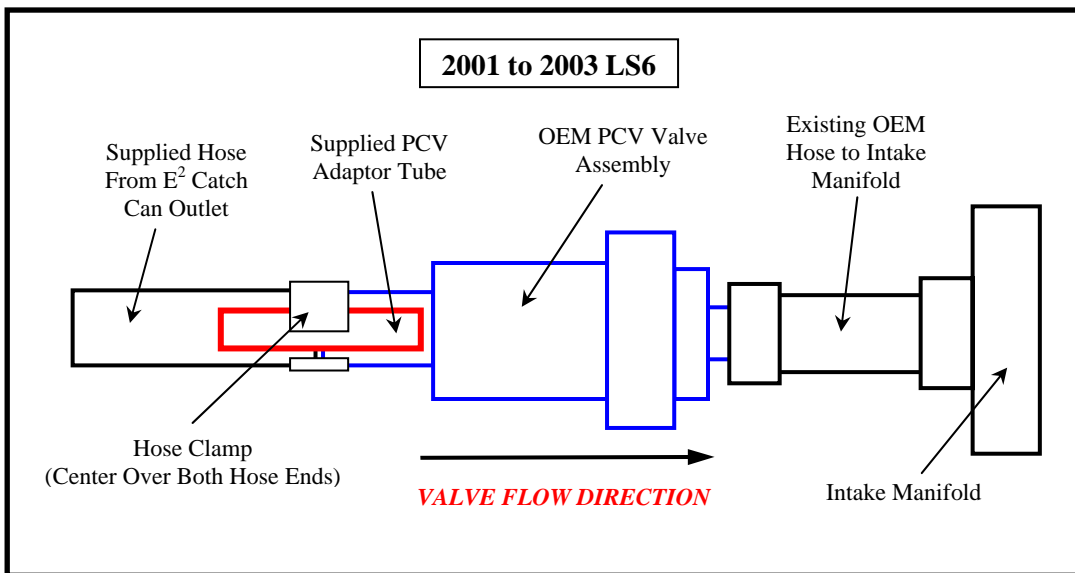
2001 to 2003 LS6

Supplied Hose From $E^2$ Catch Can Outlet

Supplied PCV Adaptor Tube

OEM PCV Valve Assembly

Existing OEM Hose to Intake Manifold

Hose Clamp (Center Over Both Hose Ends)

VALVE FLOW DIRECTION

Intake Manifold